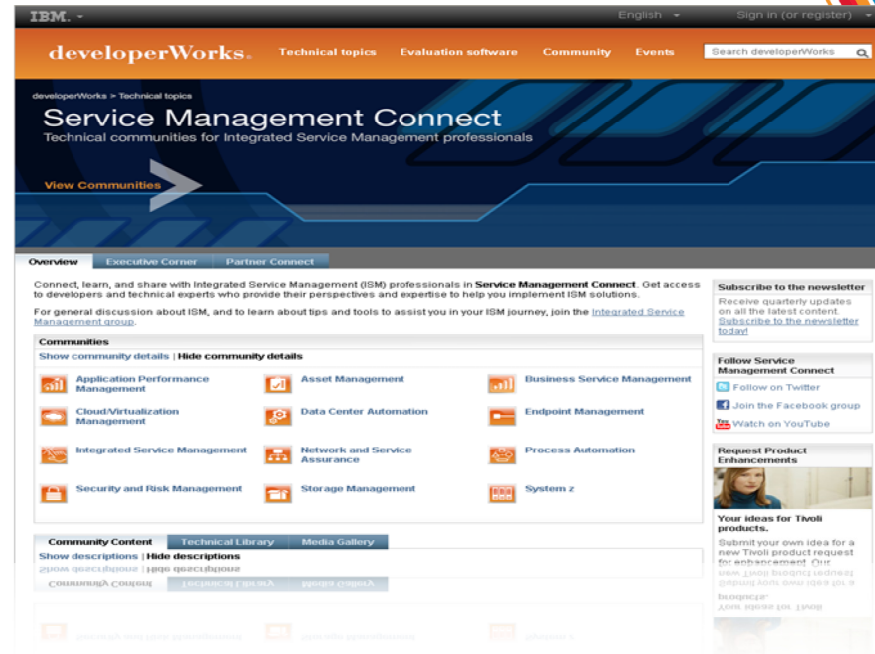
IBM. ▾

English ▾ Sign in (or register) ▾

developerWorks. Technical topics Evaluation software Community Events Search developerWorks

developerWorks > Technical topics

Service Management Connect

Technical communities for Integrated Service Management professionals

View Communities

Overview Executive Corner Partner Connect

Connect, learn, and share with Integrated Service Management (ISM) professionals in **Service Management Connect**. Get access to developers and technical experts who provide their perspectives and expertise to help you implement ISM solutions.

For general discussion about ISM, and to learn about tips and tools to assist you in your ISM journey, join the Integrated Service Management group.

Communities

Show community details | Hide community details

Application Performance Management

Asset Management

Business Service Management

Cloud/Virtualization Management

Data Center Automation

Endpoint Management

Integrated Service Management

Network and Service Assurance

Process Automation

Security and Risk Management

Storage Management

System z

Community Content Technical Library Media Gallery

Show descriptions | Hide descriptions

Subscribe to the newsletter

Receive quarterly updates on all the latest content. Subscribe to the newsletter today!

Follow Service Management Connect

Follow on Twitter

Join the Facebook group

Watch on YouTube

Request Product Enhancements

Your ideas for Tivoli products.

Submit your own idea for a new Tivoli product request for enhancement. Our